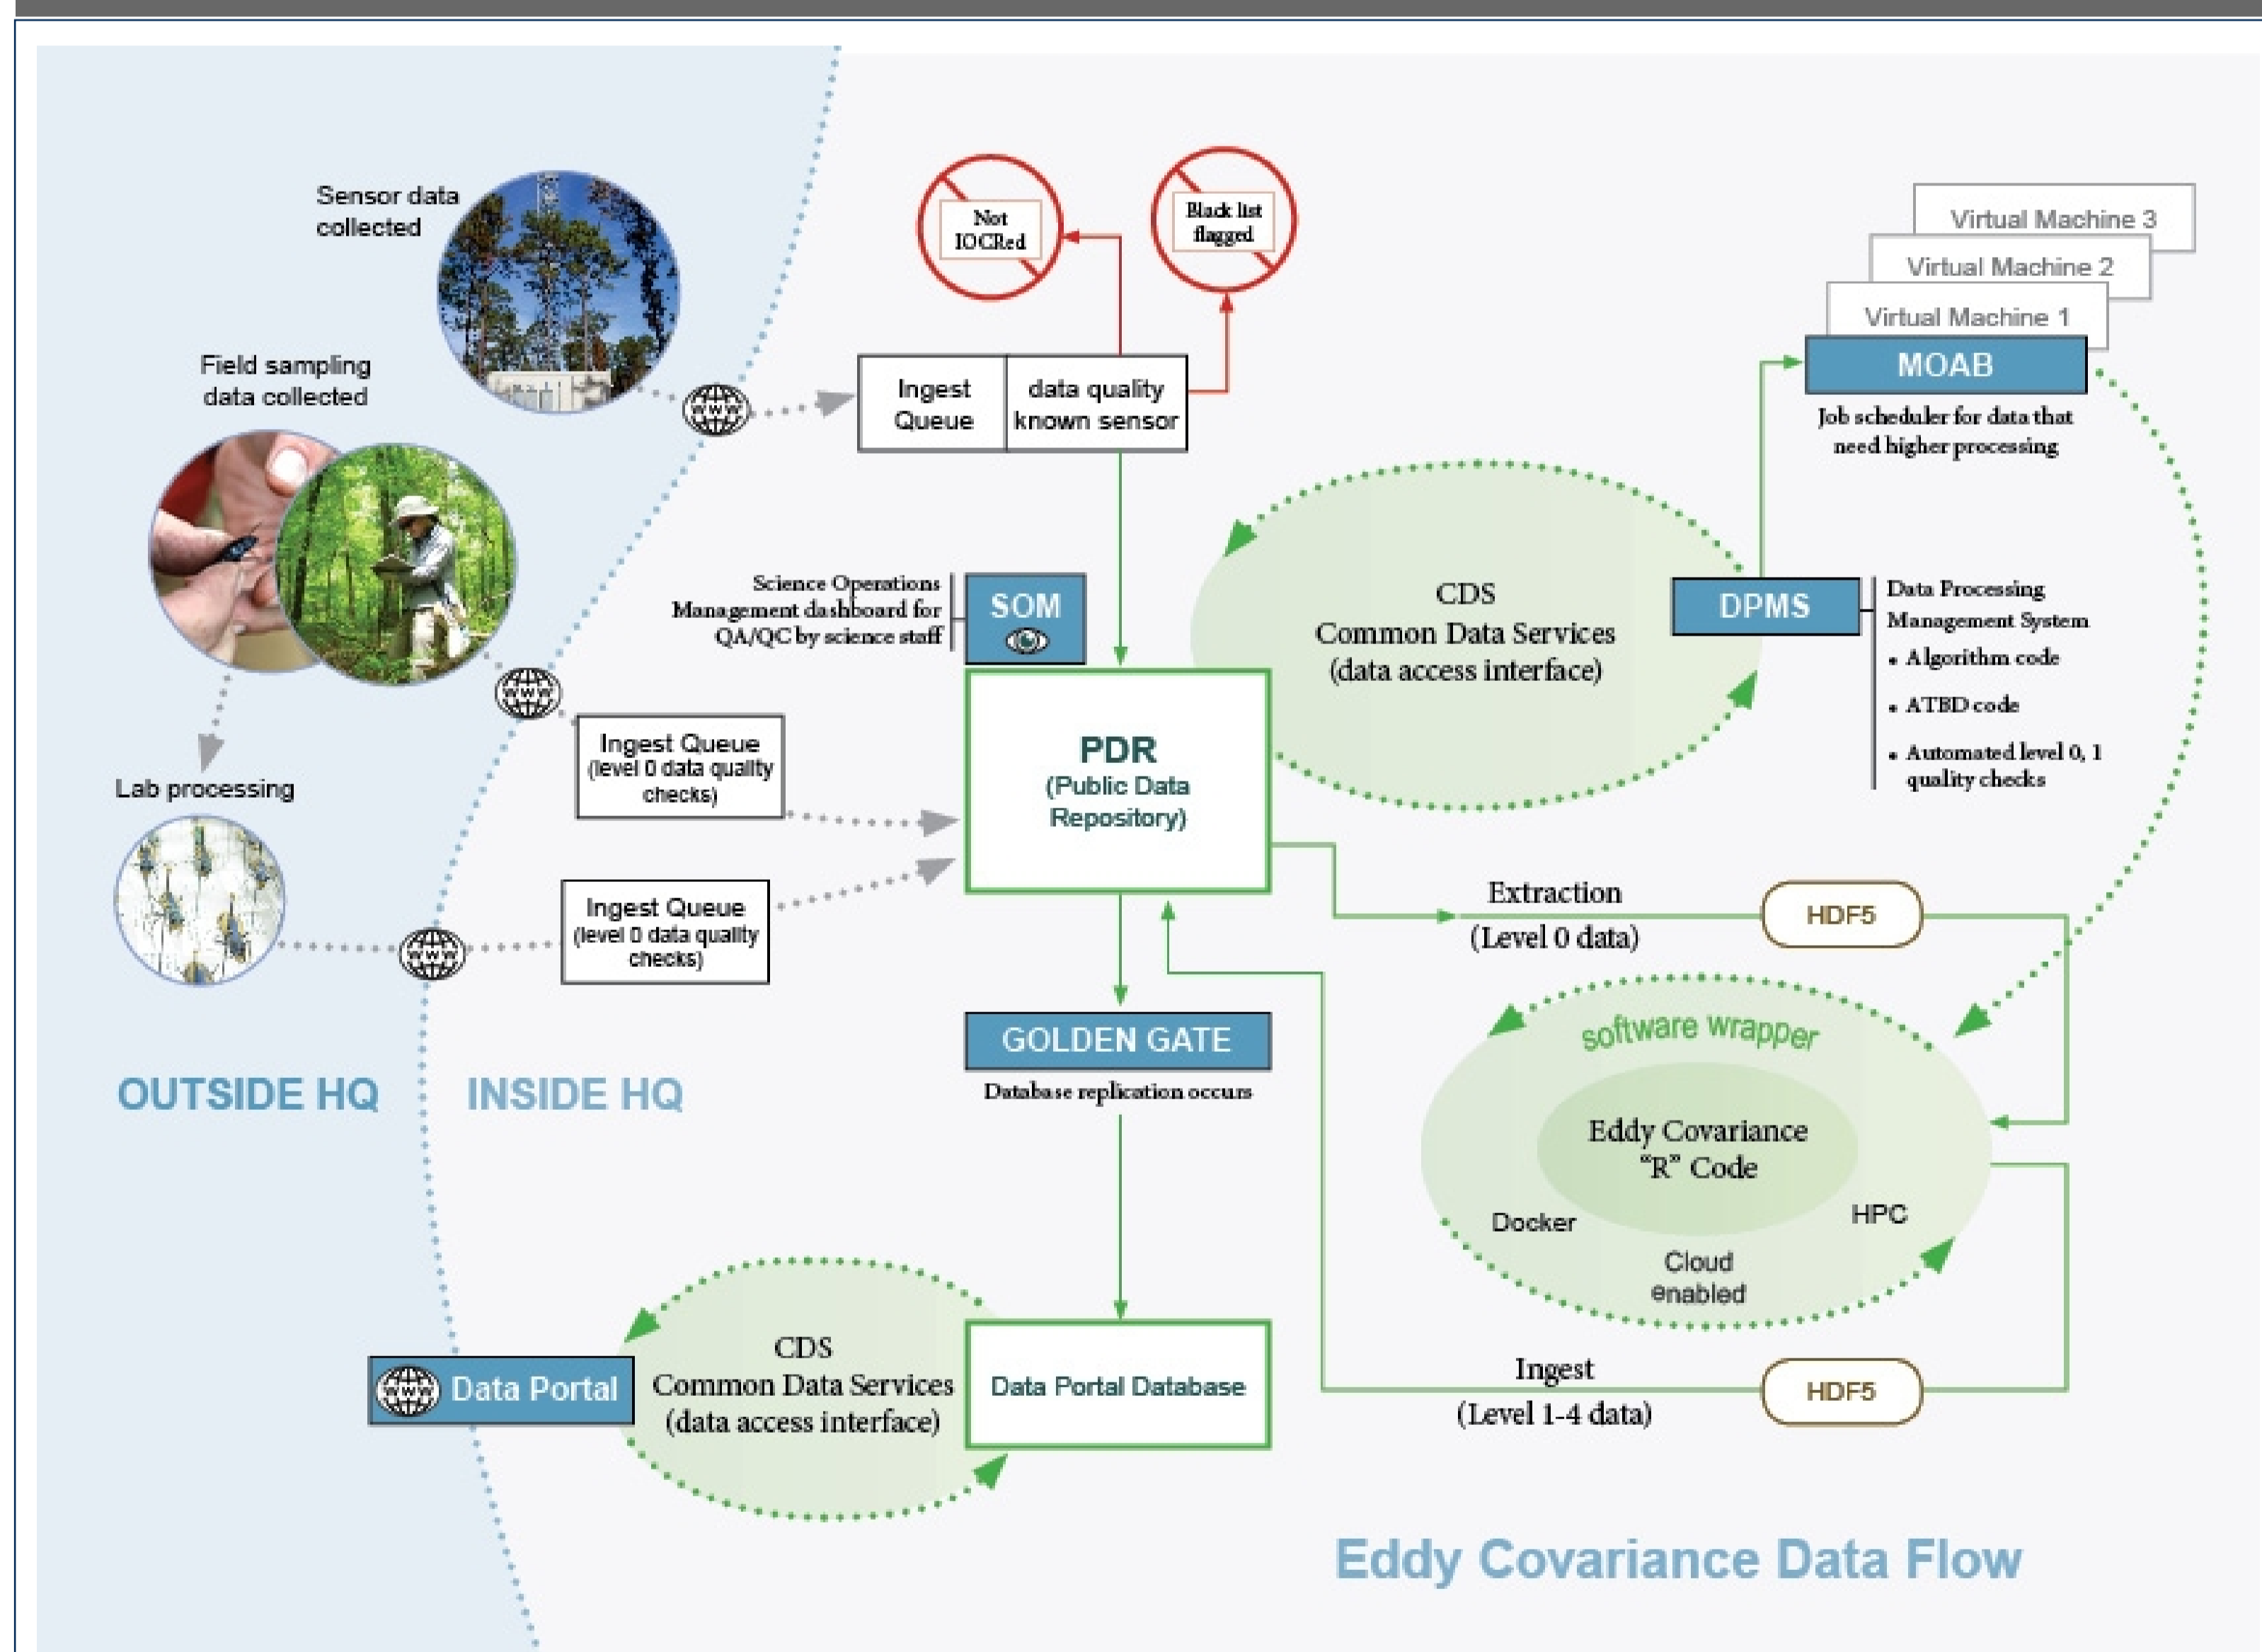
Sensor data collected

Field sampling data collected

Lab processing

OUTSIDE HQ

INSIDE HQ

Not IOCRed

Black list flagged

Ingest Queue

data quality known sensor

Virtual Machine 3

Virtual Machine 2

Virtual Machine 1

MOAB

Job scheduler for data that need higher processing

Science Operations Management dashboard for QA/QC by science staff

SOM

CDS
Common Data Services
(data access interface)

DPMS

Data Processing Management System
• Algorithm code
• ATBD code
• Automated level 0, 1 quality checks

Ingest Queue
(level 0 data quality checks)

PDR
(Public Data Repository)

Ingest Queue
(level 0 data quality checks)

Extraction
(Level 0 data)

HDF5

software wrapper

Eddy Covariance "R" Code

Docker

HPC

Cloud enabled

GOLDEN GATE

Database replication occurs

Data Portal

CDS
Common Data Services
(data access interface)

Data Portal Database

Ingest
(Level 1-4 data)

HDF5

Eddy Covariance Data Flow